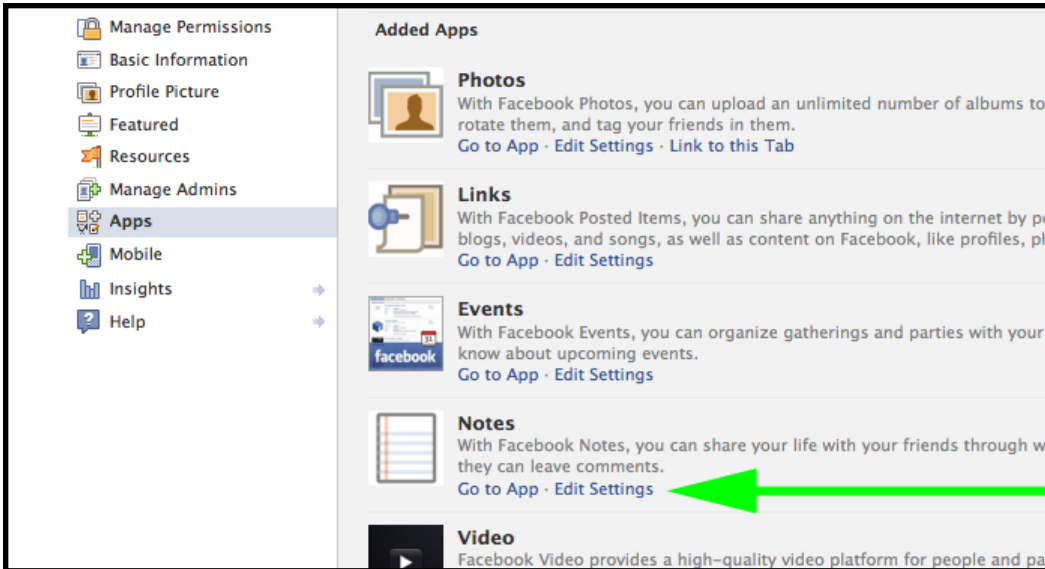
Manage Permissions
Basic Information
Profile Picture
Featured
Resources
Manage Admins
Apps
Mobile
Insights
Help

Added Apps

Photos
With Facebook Photos, you can upload an unlimited number of albums to rotate them, and tag your friends in them.
Go to App · Edit Settings · Link to this Tab

Links
With Facebook Posted Items, you can share anything on the internet by p blogs, videos, and songs, as well as content on Facebook, like profiles, ph
Go to App · Edit Settings

Events
facebook
With Facebook Events, you can organize gatherings and parties with your know about upcoming events.
Go to App · Edit Settings

Notes
With Facebook Notes, you can share your life with your friends through w they can leave comments.
Go to App · Edit Settings

Video
Facebook Video provides a high-quality video platform for people and pa